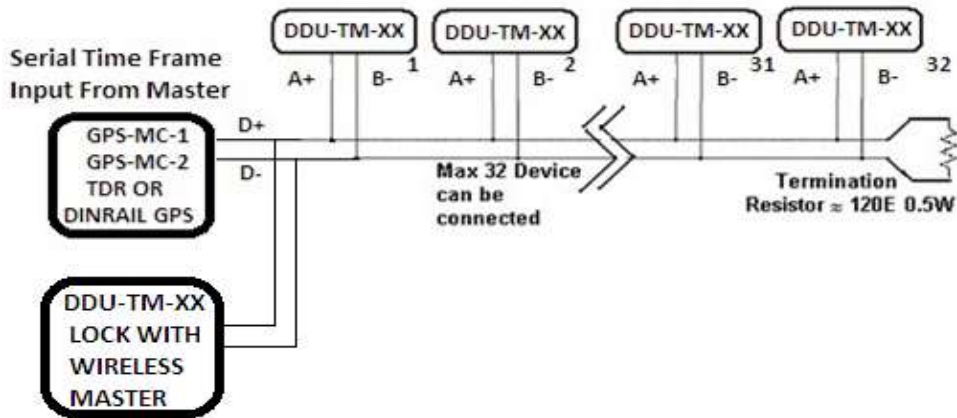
DDU-TM-XX
A+ B- 1

DDU-TM-XX
A+ B- 2

DDU-TM-XX
A+ B- 31

DDU-TM-XX
A+ B- 32

Serial Time Frame Input From Master

GPS-MC-1
GPS-MC-2
TDR OR
DINRAIL GPS

D+
D-

Max 32 Device can be connected

Termination Resistor ≈ 120E 0.5W

DDU-TM-XX
LOCK WITH
WIRELESS
MASTER